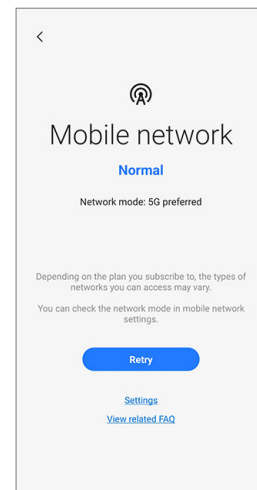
Mobile network

Normal

Network mode: 5G preferred

Depending on the plan you subscribe to, the types of networks you can access may vary.

You can check the network mode in mobile network settings.

Retry

Settings

View related FAQ